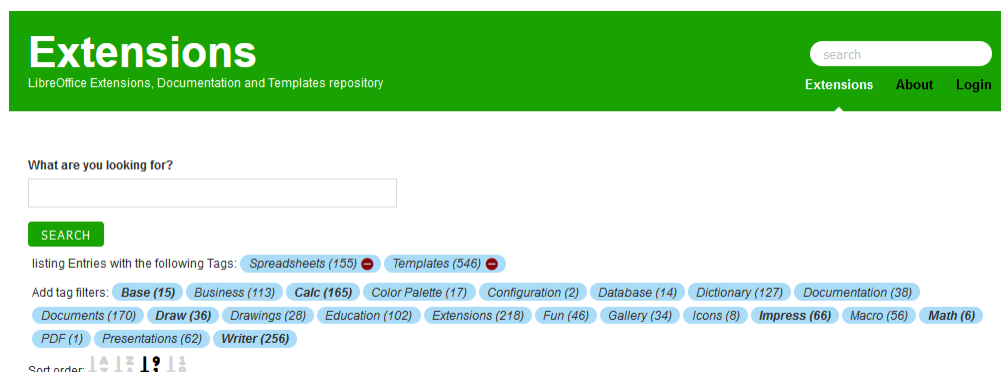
Extensions

LibreOffice Extensions, Documentation and Templates repository

search

Extensions About Login

What are you looking for?

SEARCH

listing Entries with the following Tags: Spreadsheets (155) Templates (546)

Add tag filters: Base (15) Business (113) Calc (165) Color Palette (17) Configuration (2) Database (14) Dictionary (127) Documentation (38) Documents (170) Draw (36) Drawings (28) Education (102) Extensions (218) Fun (46) Gallery (34) Icons (8) Impress (66) Macro (56) Math (6) PDF (1) Presentations (62) Writer (256)

Sort order: